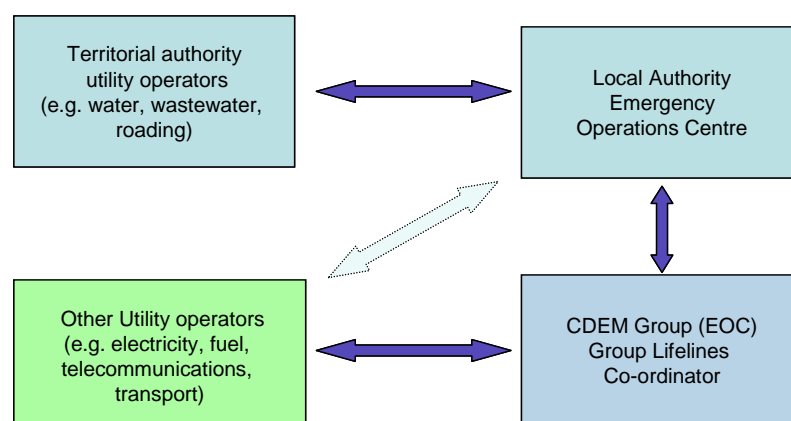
Territorial authority utility operators (e.g. water, wastewater, roading)

Local Authority Emergency Operations Centre

Other Utility operators (e.g. electricity, fuel, telecommunications, transport)

CDEM Group (EOC) Group Lifelines Co-ordinator